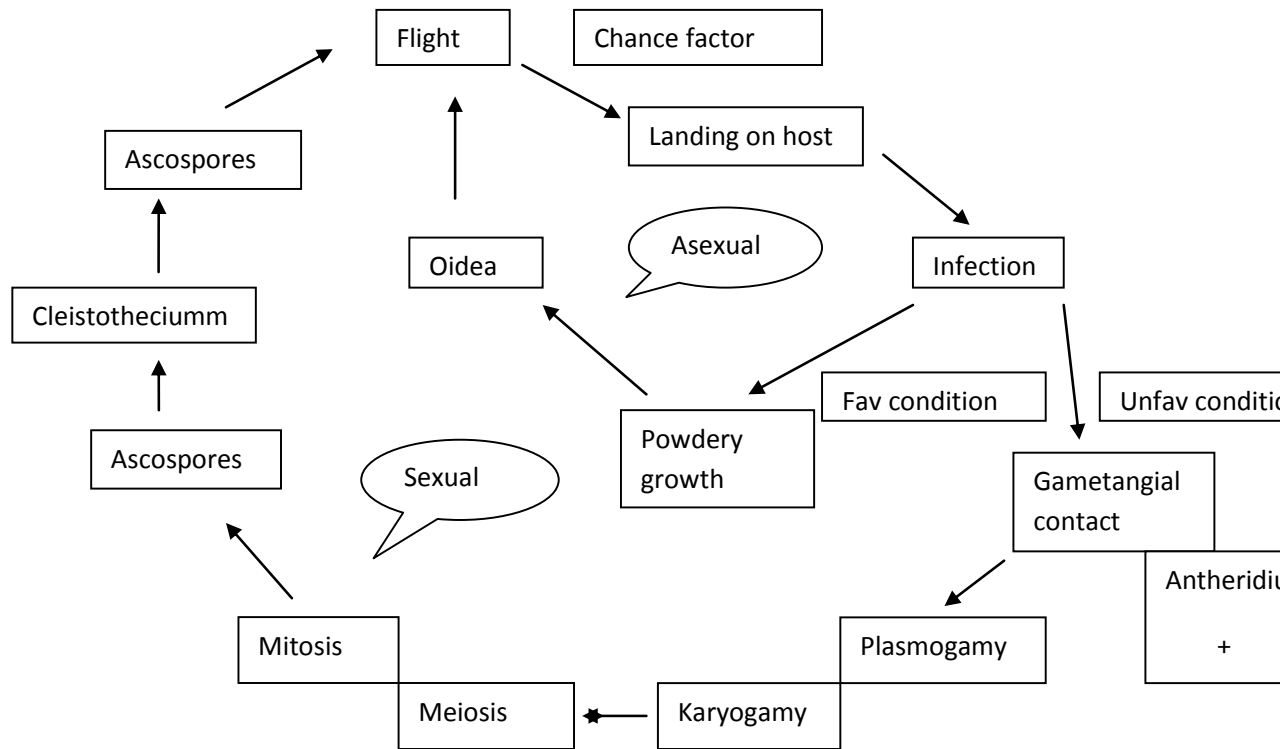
Flight

Chance factor

Landing on host

Ascospores

Asexual

Oidea

Infection

Cleistotheciumm

Fav condition

Unfav conditio

Powdery growth

Ascospores

Sexual

Gametangial contact

Antheridiu

+

Mitosis

Plasmogamy

Meiosis

Karyogamy